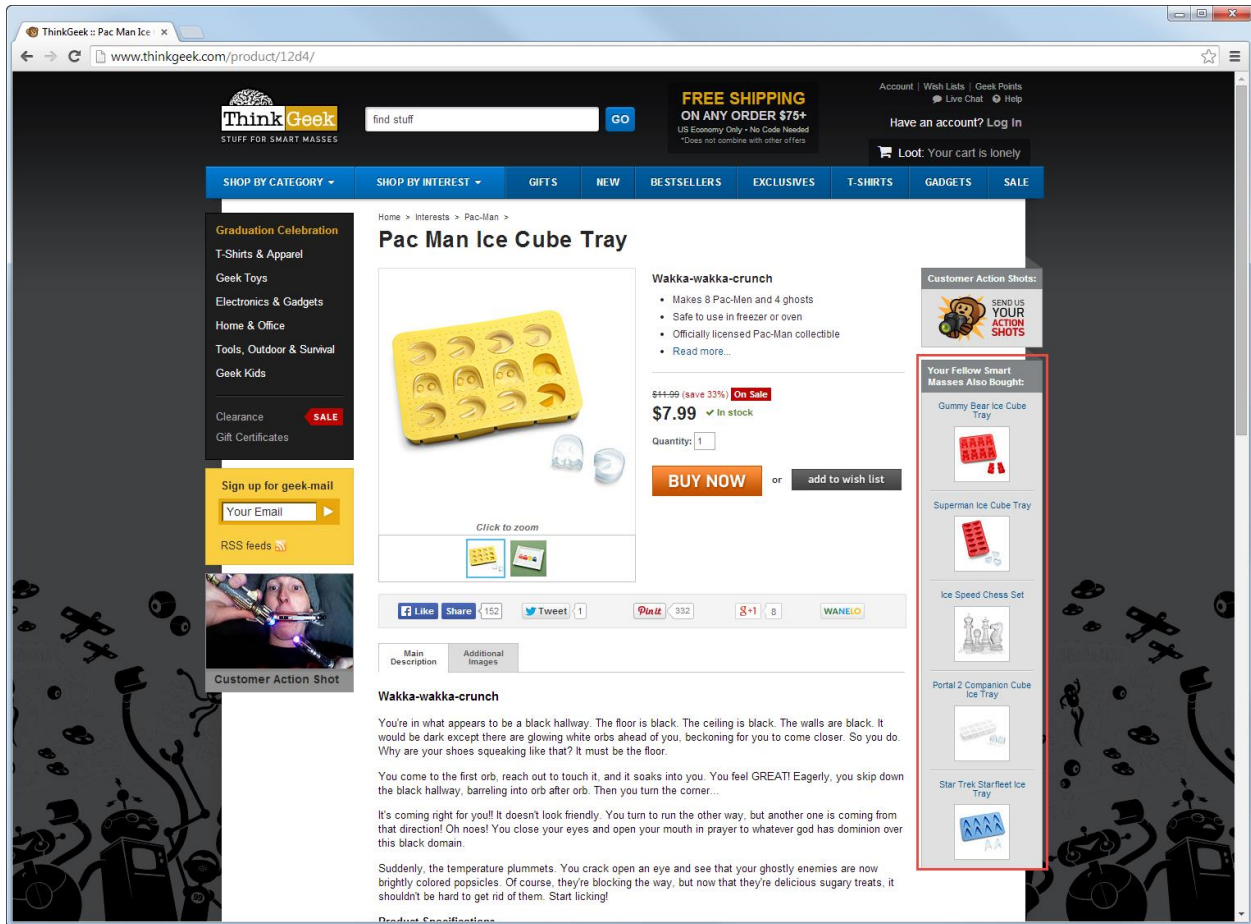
ThinkGeek :: Pac Man Ice ×

www.thinkgeek.com/product/12d4/

ThinkGeek
STUFF FOR SMART MASSES

find stuff GO

FREE SHIPPING
ON ANY ORDER $75+
US Economy Only • No Code Needed
*Does not combine with other offers

Account | Wish Lists | Geek Points
Live Chat Help

Have an account? Log In

Loot: Your cart is lonely

SHOP BY CATEGORY SHOP BY INTEREST GIFTS NEW BESTSELLERS EXCLUSIVES T-SHIRTS GADGETS SALE

Graduation Celebration
T-Shirts & Apparel
Geek Toys
Electronics & Gadgets
Home & Office
Tools, Outdoor & Survival
Geek Kids

Clearance SALE
Gift Certificates

Sign up for geek-mail
Your Email
RSS feeds

Customer Action Shot

Home > Interests > Pac-Man >

Pac Man Ice Cube Tray

Click to zoom

Wakka-wakka-crunch

• Makes 8 Pac-Men and 4 ghosts
• Safe to use in freezer or oven
• Officially licensed Pac-Man collectible
• Read more...

$11.99 (save 33%) On Sale
$7.99 In stock

Quantity: 1

BUY NOW or add to wish list

Like Share 152 Tweet 1 Pin it 332 +1 8 WANELO

Main Description Additional Images

Wakka-wakka-crunch

You're in what appears to be a black hallway. The floor is black. The ceiling is black. The walls are black. It would be dark except there are glowing white orbs ahead of you, beckoning for you to come closer. So you do. Why are your shoes squeaking like that? It must be the floor.

You come to the first orb, reach out to touch it, and it soaks into you. You feel GREAT! Eagerly, you skip down the black hallway, barreling into orb after orb. Then you turn the corner...

It's coming right for you!! It doesn't look friendly. You turn to run the other way, but another one is coming from that direction! Oh noes! You close your eyes and open your mouth in prayer to whatever god has dominion over this black domain.

Suddenly, the temperature plummets. You crack open an eye and see that your ghostly enemies are now brightly colored popsicles. Of course, they're blocking the way, but now that they're delicious sugary treats, it shouldn't be hard to get rid of them. Start licking!

Customer Action Shots:
SEND US YOUR ACTION SHOTS

Your Fellow Smart Masses Also Bought:

Gummy Bear Ice Cube Tray

Superman Ice Cube Tray

Ice Speed Chess Set

Portal 2 Companion Cube Ice Tray

Star Trek Starfleet Ice Tray